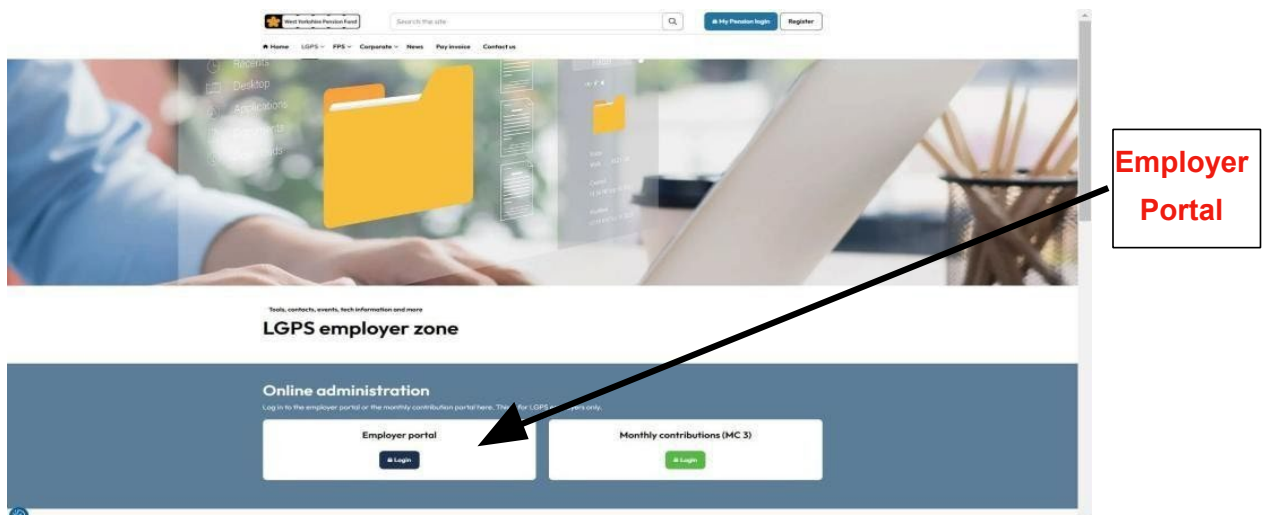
West Yorkshire Pension Fund

Search the site

My Pension login

Register

Home LGPS FPS Corporate News Pay invoice Contact us

Recents
Desktop
Applications
Documents
Downloads

Employer Portal

Tools, contacts, events, tech information and more

LGPS employer zone

Online administration

Log in to the employer portal or the monthly contribution portal here. This is for LGPS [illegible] only.

Employer portal

Login

Monthly contributions (MC 3)

Login